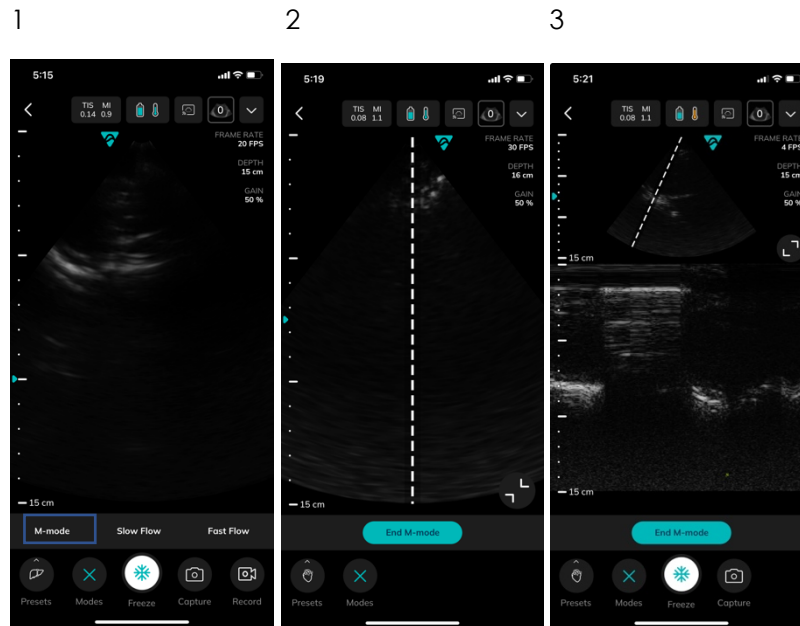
1

5:15

TIS 0.14 MI 0.9

0

FRAME RATE 20 FPS

DEPTH 15 cm

GAIN 50 %

15 cm

M-mode Slow Flow Fast Flow

Presets Modes Freeze Capture Record

2

5:19

TIS 0.08 MI 1.1

0

FRAME RATE 30 FPS

DEPTH 16 cm

GAIN 50 %

15 cm

End M-mode

Presets Modes

3

5:21

TIS 0.08 MI 1.1

0

FRAME RATE 4 FPS

DEPTH 15 cm

GAIN 50 %

15 cm

15 cm

End M-mode

Presets Modes Freeze Capture